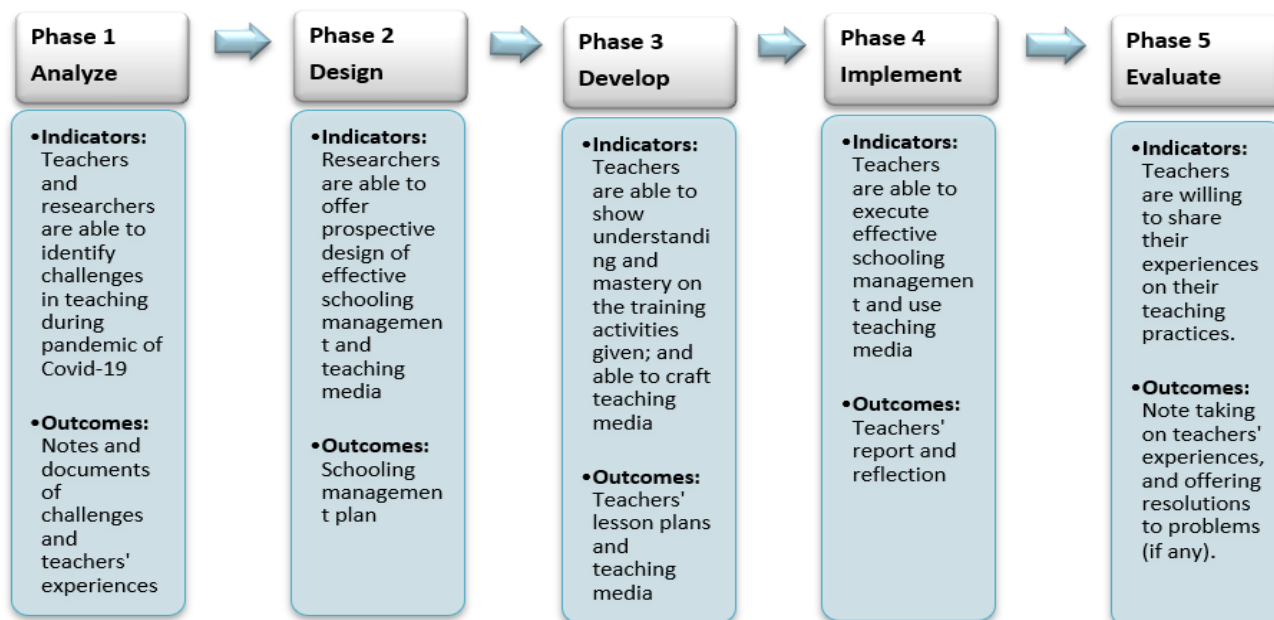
Phase 1
Analyze

•Indicators: Teachers and researchers are able to identify challenges in teaching during pandemic of Covid-19

•Outcomes: Notes and documents of challenges and teachers' experiences

Phase 2
Design

•Indicators: Researchers are able to offer prospective design of effective schooling management and teaching media

•Outcomes: Schooling management plan

Phase 3
Develop

•Indicators: Teachers are able to show understanding and mastery on the training activities given; and able to craft teaching media

•Outcomes: Teachers' lesson plans and teaching media

Phase 4
Implement

•Indicators: Teachers are able to execute effective schooling management and use teaching media

•Outcomes: Teachers' report and reflection

Phase 5
Evaluate

•Indicators: Teachers are willing to share their experiences on their teaching practices.

•Outcomes: Note taking on teachers' experiences, and offering resolutions to problems (if any).